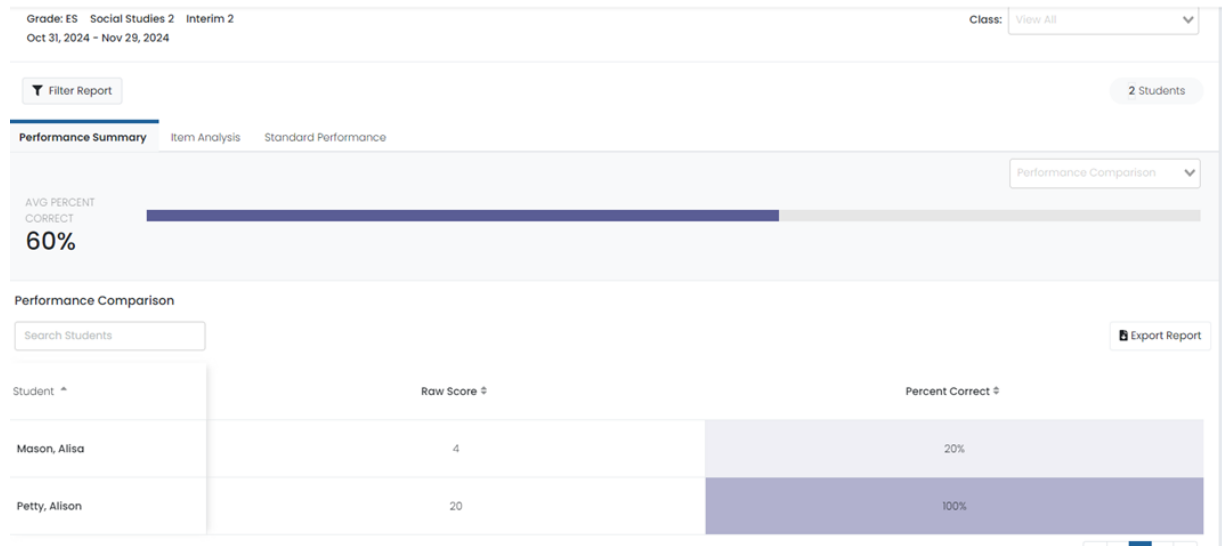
Grade: ES Social Studies 2 Interim 2
Oct 31, 2024 - Nov 29, 2024

Class: View All

Filter Report

2 Students

Performance Summary Item Analysis Standard Performance

Performance Comparison

AVG PERCENT CORRECT
60%

Performance Comparison

Search Students

Export Report

| Student | Raw Score | Percent Correct |
|---|---|---|
| Mason, Alisa | 4 | 20% |
| Petty, Alison | 20 | 100% |